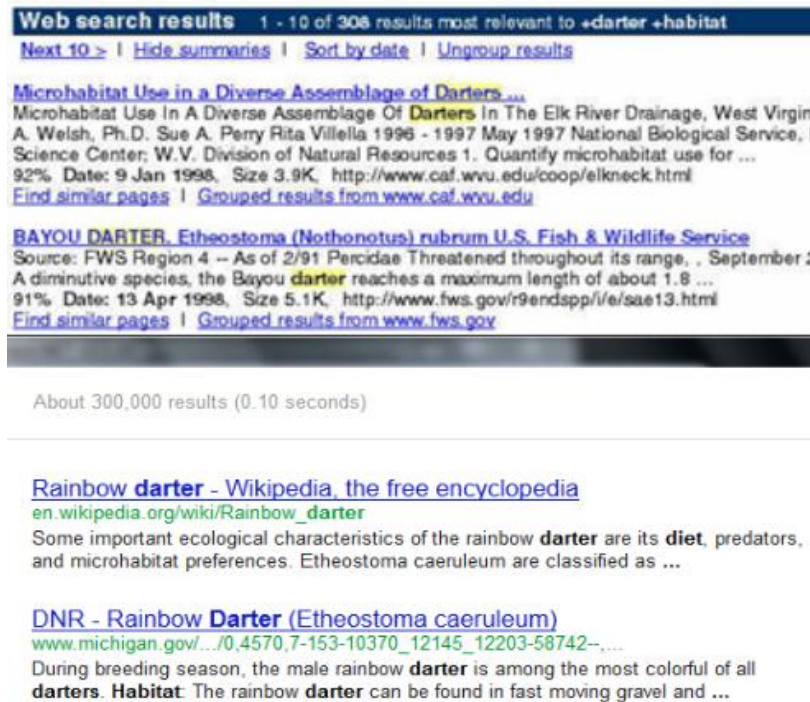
Web search results 1 - 10 of 308 results most relevant to +darter +habitat

Next 10 > | Hide summaries | Sort by date | Ungroup results

Microhabitat Use in a Diverse Assemblage of Darters ...
Microhabitat Use In A Diverse Assemblage Of Darters In The Elk River Drainage, West Virgin
A. Welsh, Ph.D. Sue A. Perry Rita Villella 1996 - 1997 May 1997 National Biological Service,
Science Center; W.V. Division of Natural Resources 1. Quantify microhabitat use for ...
92% Date: 9 Jan 1998, Size 3.9K, http://www.caf.wvu.edu/coop/elkneck.html
Find similar pages | Grouped results from www.caf.wvu.edu

BAYOU DARTER, Etheostoma (Nothonotus) rubrum U.S. Fish & Wildlife Service
Source: FWS Region 4 -- As of 2/91 Percidae Threatened throughout its range, , September
A diminutive species, the Bayou darter reaches a maximum length of about 1.8 ...
91% Date: 13 Apr 1998, Size 5.1K, http://www.fws.gov/r9endspp/i/e/sae13.html
Find similar pages | Grouped results from www.fws.gov

About 300,000 results (0.10 seconds)

Rainbow darter - Wikipedia, the free encyclopedia
en.wikipedia.org/wiki/Rainbow_darter
Some important ecological characteristics of the rainbow darter are its diet, predators, and microhabitat preferences. Etheostoma caeruleum are classified as ...

DNR - Rainbow Darter (Etheostoma caeruleum)
www.michigan.gov/.../0,4570,7-153-10370_12145_12203-58742--,...
During breeding season, the male rainbow darter is among the most colorful of all darters. Habitat: The rainbow darter can be found in fast moving gravel and ...